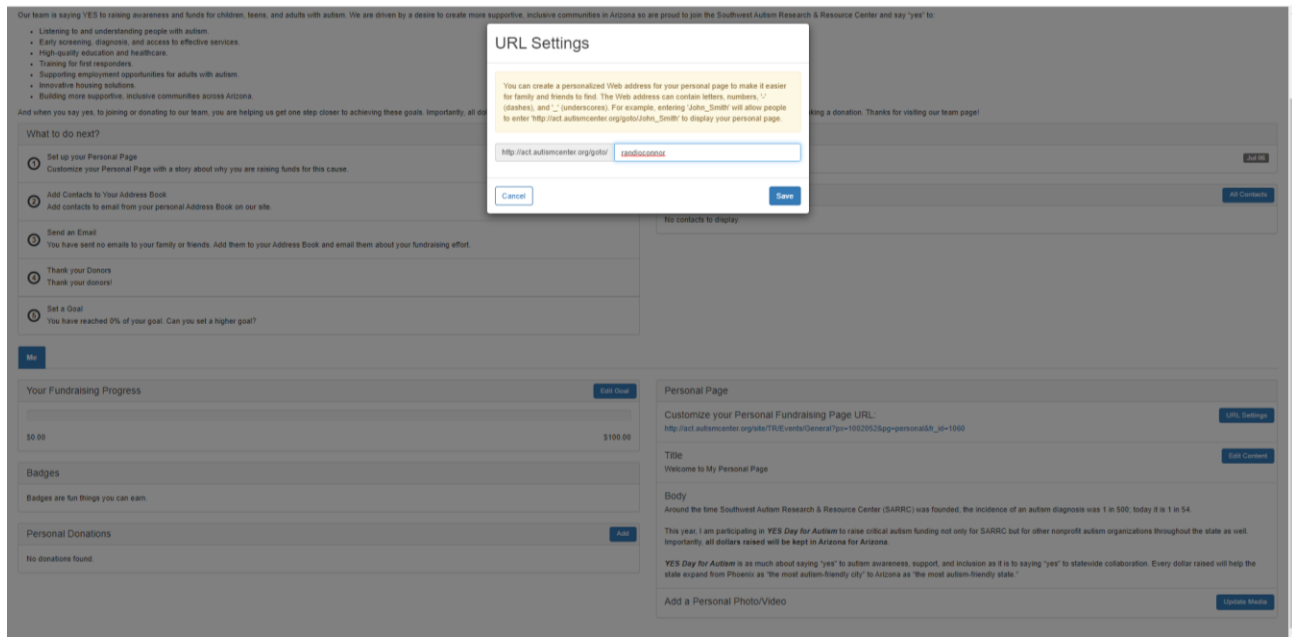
Our team is saying YES to raising awareness and funds for children, teens, and adults with autism. We are driven by a desire to create more supportive, inclusive communities in Arizona so are proud to join the Southwest Autism Research & Resource Center and say "yes" to:

- Listening to and understanding people with autism.
- Early screening, diagnosis, and access to effective services.
- High-quality education and healthcare.
- Training for first responders.
- Supporting employment opportunities for adults with autism.
- Innovative housing solutions.
- Building more supportive, inclusive communities across Arizona.

And when you say yes, to joining or donating to our team, you are helping us get one step closer to achieving these goals. Importantly, all do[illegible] king a donation. Thanks for visiting our team page!

URL Settings

You can create a personalized Web address for your personal page to make it easier for family and friends to find. The Web address can contain letters, numbers, '-' (dashes), and '_' (underscores). For example, entering 'John_Smith' will allow people to enter 'http://act.autismcenter.org/goto/John_Smith' to display your personal page.

http://act.autismcenter.org/goto/ randioconnor

Cancel
Save

What to do next?

1 Set up your Personal Page
Customize your Personal Page with a story about why you are raising funds for this cause.

2 Add Contacts to Your Address Book
Add contacts to email from your personal Address Book on our site.

3 Send an Email
You have sent no emails to your family or friends. Add them to your Address Book and email them about your fundraising effort.

4 Thank your Donors
Thank your donors!

5 Set a Goal
You have reached 0% of your goal. Can you set a higher goal?

Join

All Contacts

No contacts to display.

Me

Your Fundraising Progress
Edit Goal
$0.00
$100.00

Badges
Badges are fun things you can earn.

Personal Donations
Add
No donations found.

Personal Page

Customize your Personal Fundraising Page URL:
URL Settings
http://act.autismcenter.org/site/TR/Events/General?px=1002052&pg=personal&fr_id=1060

Title
Edit Content
Welcome to My Personal Page

Body
Around the time Southwest Autism Research & Resource Center (SARRC) was founded, the incidence of an autism diagnosis was 1 in 500; today it is 1 in 54.

This year, I am participating in YES Day for Autism to raise critical autism funding not only for SARRC but for other nonprofit autism organizations throughout the state as well. Importantly, all dollars raised will be kept in Arizona for Arizona.

YES Day for Autism is as much about saying "yes" to autism awareness, support, and inclusion as it is to saying "yes" to statewide collaboration. Every dollar raised will help the state expand from Phoenix as "the most autism-friendly city" to Arizona as "the most autism-friendly state."

Add a Personal Photo/Video
Update Media